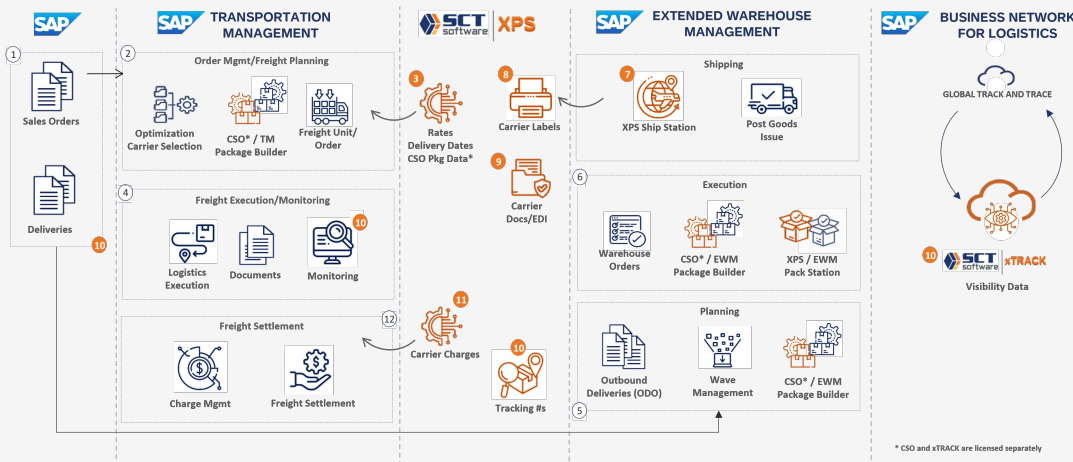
SAP

SAP TRANSPORTATION MANAGEMENT

SCT software XPS

SAP EXTENDED WAREHOUSE MANAGEMENT

SAP BUSINESS NETWORK FOR LOGISTICS

1
Sales Orders

Deliveries
10

2
Order Mgmt/Freight Planning
Optimization Carrier Selection
CSO* / TM Package Builder
Freight Unit/ Order

4
Freight Execution/Monitoring
Logistics Execution
Documents
Monitoring
10

Freight Settlement
12
Charge Mgmt
Freight Settlement

3
Rates Delivery Dates CSO Pkg Data*

8
Carrier Labels

9
Carrier Docs/EDI

11
Carrier Charges

10
Tracking #s

Shipping
7
XPS Ship Station
Post Goods Issue

6
Execution
Warehouse Orders
CSO* / EWM Package Builder
XPS / EWM Pack Station

Planning
Outbound Deliveries (ODO)
Wave Management
CSO* / EWM Package Builder
5

GLOBAL TRACK AND TRACE

10 SCT software xTRACK
Visibility Data

* CSO and xTRACK are licensed separately